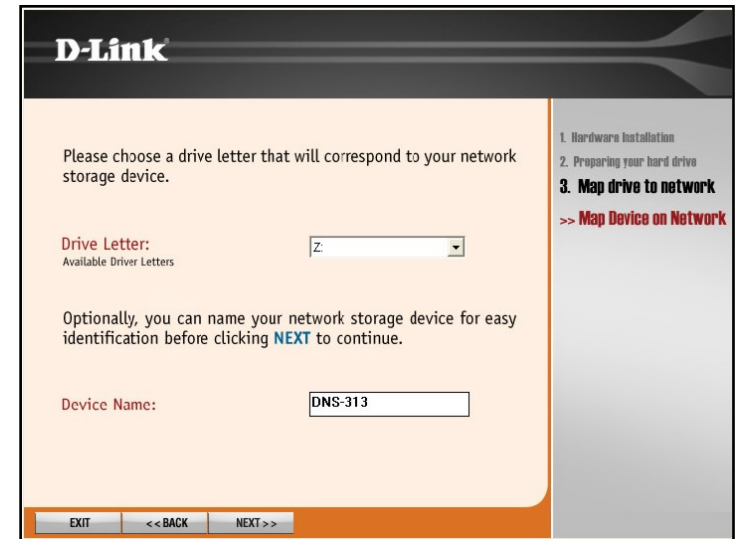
D-Link

Please choose a drive letter that will correspond to your network storage device.

Drive Letter:
Available Driver Letters

Z:

Optionally, you can name your network storage device for easy identification before clicking NEXT to continue.

Device Name:

DNS-313

1. Hardware Installation
2. Preparing your hard drive
3. Map drive to network
>> Map Device on Network

EXIT
<< BACK
NEXT >>